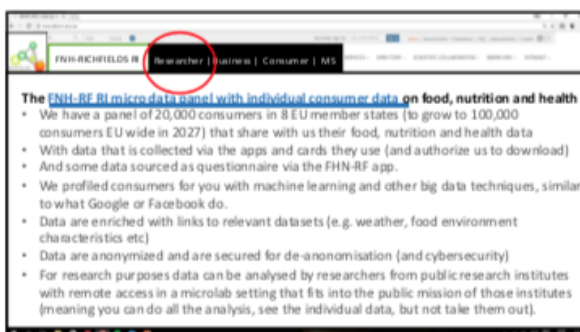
FNH-RICHFIELDS RI | Researcher | Business | Consumer | MS

The FNH-RF RI micro data panel with individual consumer data on food, nutrition and health

- We have a panel of 20,000 consumers in 8 EU member states (to grow to 100,000 consumers EU wide in 2027) that share with us their food, nutrition and health data
- With data that is collected via the apps and cards they use (and authorize us to download)
- And some data sourced as questionnaire via the FHN-RF app.
- We profiled consumers for you with machine learning and other big data techniques, similar to what Google or Facebook do.
- Data are enriched with links to relevant datasets (e.g. weather, food environment characteristics etc)
- Data are anonymized and are secured for de-anonomisation (and cybersecurity)
- For research purposes data can be analysed by researchers from public research institutes with remote access in a microlab setting that fits into the public mission of those institutes (meaning you can do all the analysis, see the individual data, but not take them out).